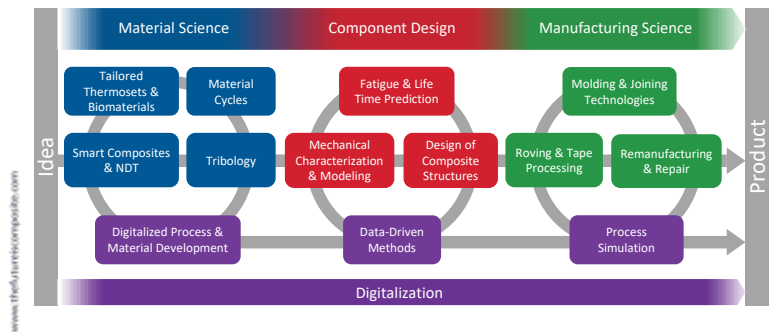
Material Science

Component Design

Manufacturing Science

Idea

Tailored Thermosets & Biomaterials

Material Cycles

Smart Composites & NDT

Tribology

Fatigue & Life Time Prediction

Mechanical Characterization & Modeling

Design of Composite Structures

Molding & Joining Technologies

Roving & Tape Processing

Remanufacturing & Repair

Product

Digitalized Process & Material Development

Data-Driven Methods

Process Simulation

Digitalization

www.thefuturecomposite.com